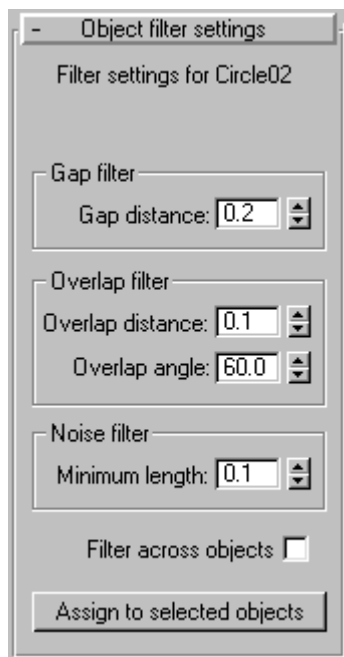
- Object filter settings

Filter settings for Circle02

Gap filter

Gap distance: 0.2

Overlap filter

Overlap distance: 0.1

Overlap angle: 60.0

Noise filter

Minimum length: 0.1

Filter across objects

Assign to selected objects